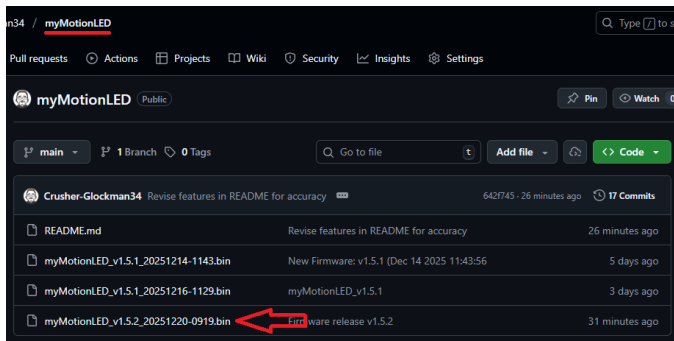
n34 / myMotionLED

Type / to s

Pull requests Actions Projects Wiki Security Insights Settings

myMotionLED Public

Pin Watch 0

main 1 Branch 0 Tags

Go to file t

Add file Code

Crusher-Glockman34 Revise features in README for accuracy 642f745 · 26 minutes ago 17 Commits

| | | |
|---|---|---|
| README.md | Revise features in README for accuracy | 26 minutes ago |
| myMotionLED_v1.5.1_20251214-1143.bin | New Firmware: v1.5.1 (Dec 14 2025 11:43:56 | 5 days ago |
| myMotionLED_v1.5.1_20251216-1129.bin | myMotionLED_v1.5.1 | 3 days ago |
| myMotionLED_v1.5.2_20251220-0919.bin | Firmware release v1.5.2 | 31 minutes ago |